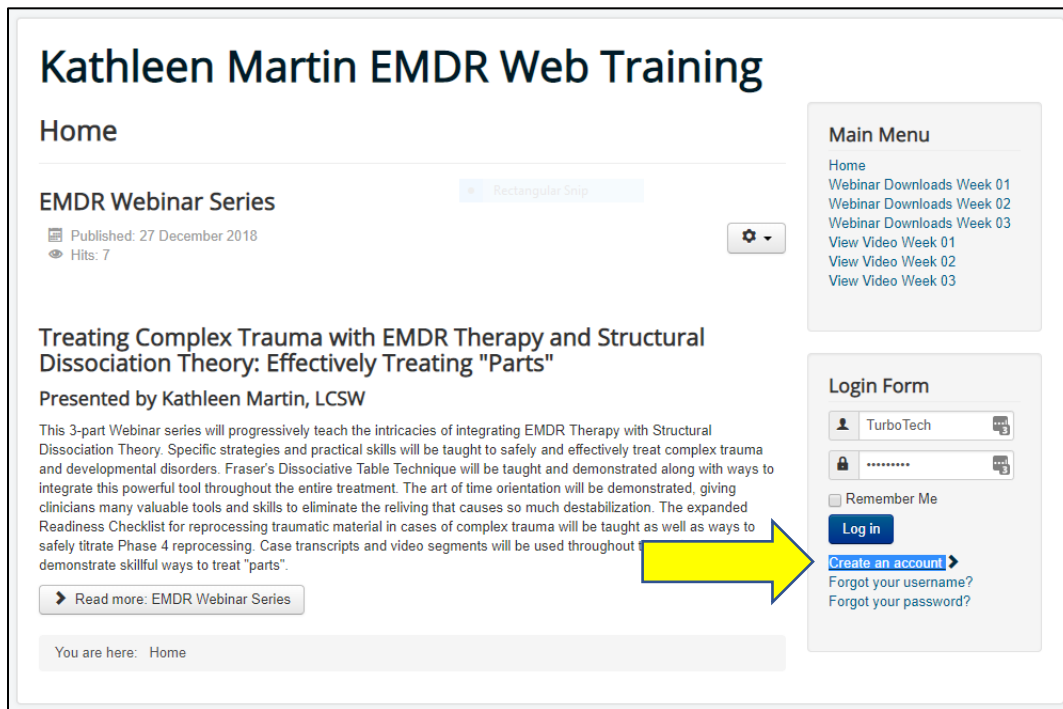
Kathleen Martin EMDR Web Training

Home

EMDR Webinar Series

Rectangular Snip

Published: 27 December 2018
Hits: 7

Treating Complex Trauma with EMDR Therapy and Structural Dissociation Theory: Effectively Treating "Parts"

Presented by Kathleen Martin, LCSW

This 3-part Webinar series will progressively teach the intricacies of integrating EMDR Therapy with Structural Dissociation Theory. Specific strategies and practical skills will be taught to safely and effectively treat complex trauma and developmental disorders. Fraser's Dissociative Table Technique will be taught and demonstrated along with ways to integrate this powerful tool throughout the entire treatment. The art of time orientation will be demonstrated, giving clinicians many valuable tools and skills to eliminate the reliving that causes so much destabilization. The expanded Readiness Checklist for reprocessing traumatic material in cases of complex trauma will be taught as well as ways to safely titrate Phase 4 reprocessing. Case transcripts and video segments will be used throughout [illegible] demonstrate skillful ways to treat "parts".

Read more: EMDR Webinar Series

You are here: Home

Main Menu
Home
Webinar Downloads Week 01
Webinar Downloads Week 02
Webinar Downloads Week 03
View Video Week 01
View Video Week 02
View Video Week 03

Login Form
TurboTech
•••••••••
Remember Me
Log in
Create an account
Forgot your username?
Forgot your password?